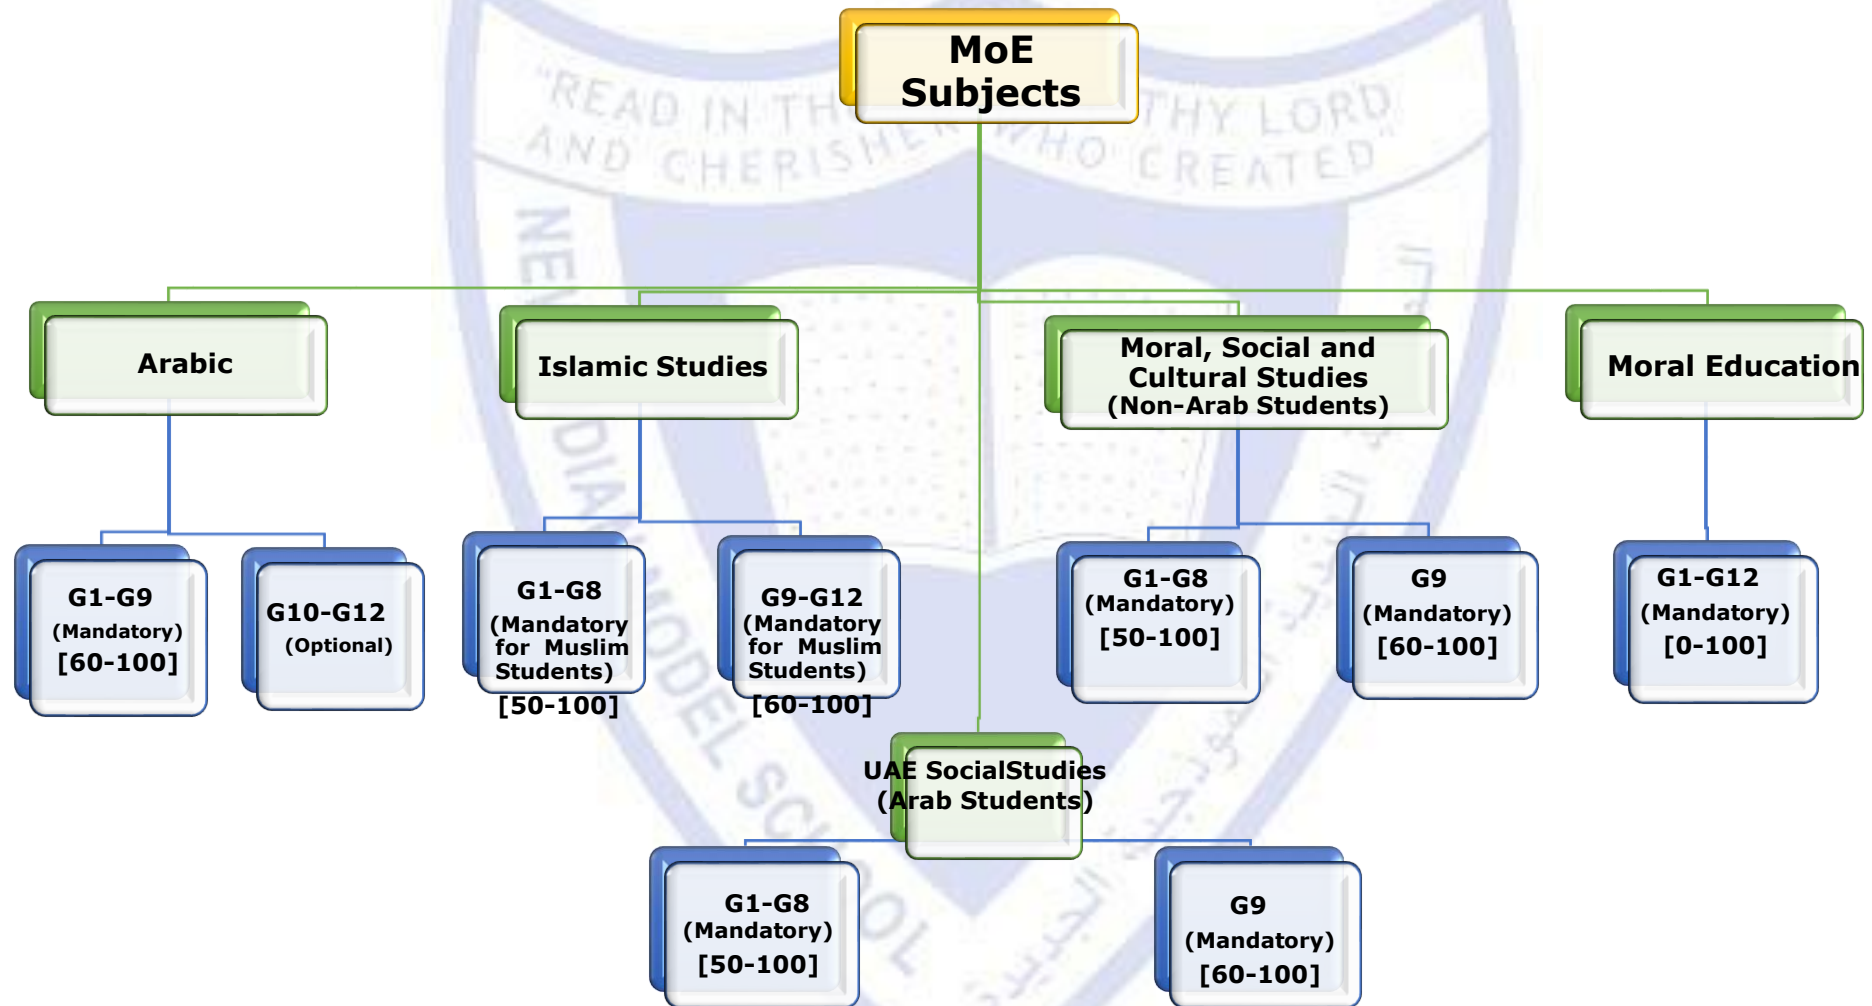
MoE Subjects

Arabic

G1-G9 (Mandatory) [60-100]

G10-G12 (Optional)

Islamic Studies

G1-G8 (Mandatory for Muslim Students) [50-100]

G9-G12 (Mandatory for Muslim Students) [60-100]

Moral, Social and Cultural Studies (Non-Arab Students)

G1-G8 (Mandatory) [50-100]

G9 (Mandatory) [60-100]

Moral Education

G1-G12 (Mandatory) [0-100]

UAE SocialStudies (Arab Students)

G1-G8 (Mandatory) [50-100]

G9 (Mandatory) [60-100]

"READ IN THE NAME OF THY LORD AND CHERISHER WHO CREATED"

NEW INDIAN MODEL SCHOOL